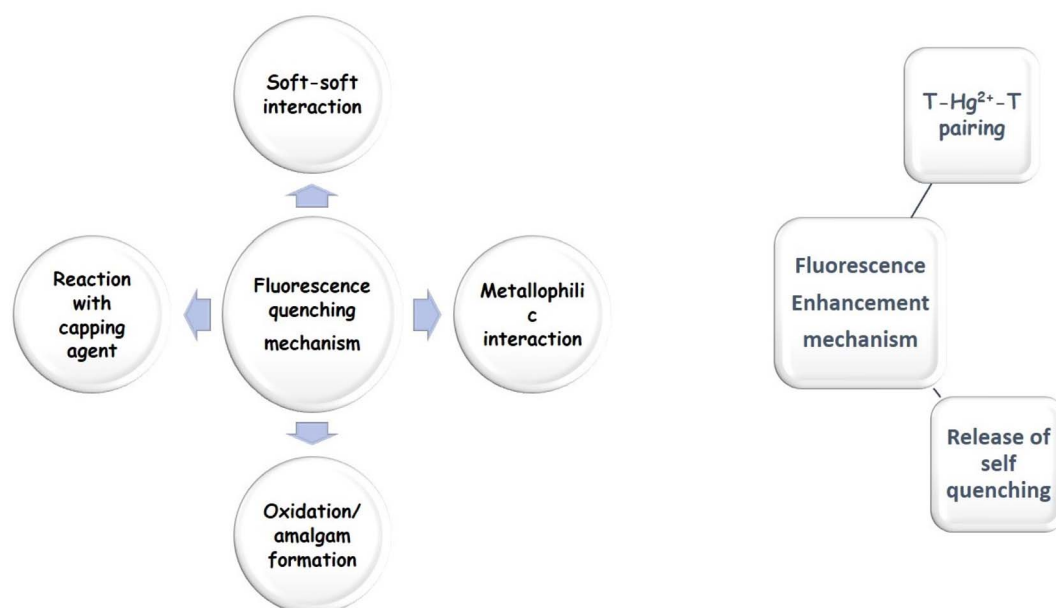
Soft-soft interaction

Reaction with capping agent

Fluorescence quenching mechanism

Metallophili c interaction

Oxidation/ amalgam formation

T-$Hg^{2+}$-T pairing

Fluorescence Enhancement mechanism

Release of self quenching